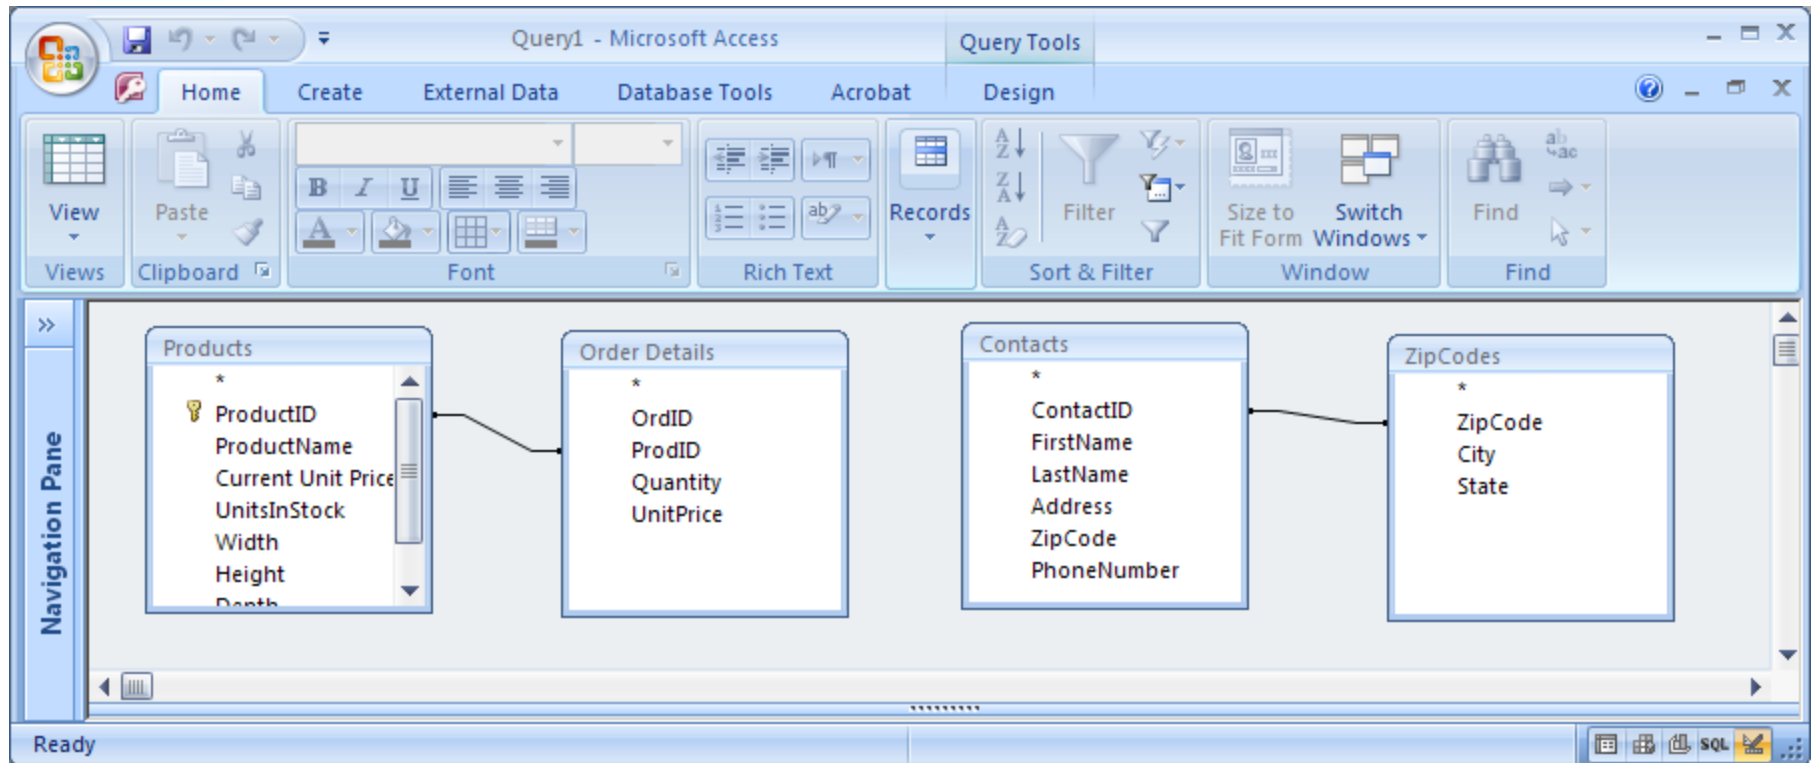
Query1 - Microsoft Access

Query Tools

Home Create External Data Database Tools Acrobat Design

View

Views

Paste

Clipboard

B I U

A

Font

ab

Rich Text

Records

Filter

Sort & Filter

Size to Fit Form

Switch Windows

Window

Find

Find

»

Navigation Pane

Products

*

ProductID

ProductName

Current Unit Price

UnitsInStock

Width

Height

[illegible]

Order Details

*

OrdID

ProdID

Quantity

UnitPrice

Contacts

*

ContactID

FirstName

LastName

Address

ZipCode

PhoneNumber

ZipCodes

*

ZipCode

City

State

Ready

SQL